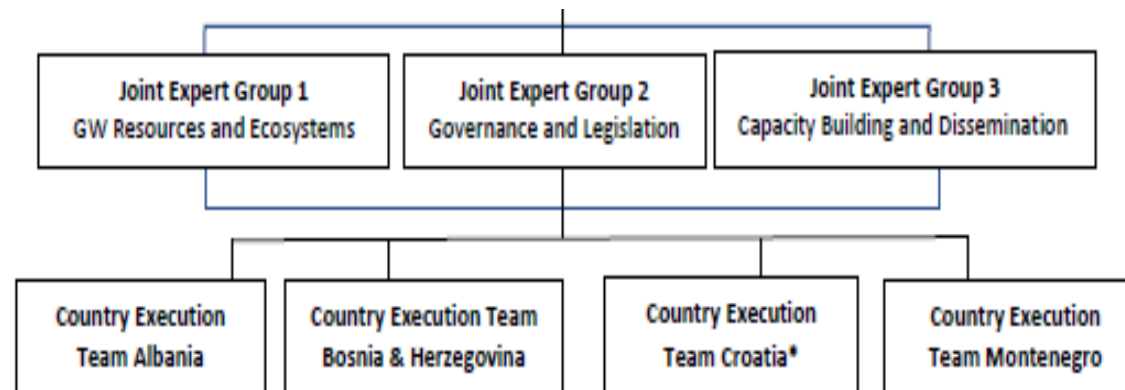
Joint Expert Group 1
GW Resources and Ecosystems

Joint Expert Group 2
Governance and Legislation

Joint Expert Group 3
Capacity Building and Dissemination

Country Execution Team Albania

Country Execution Team Bosnia & Herzegovina

Country Execution Team Croatia*

Country Execution Team Montenegro